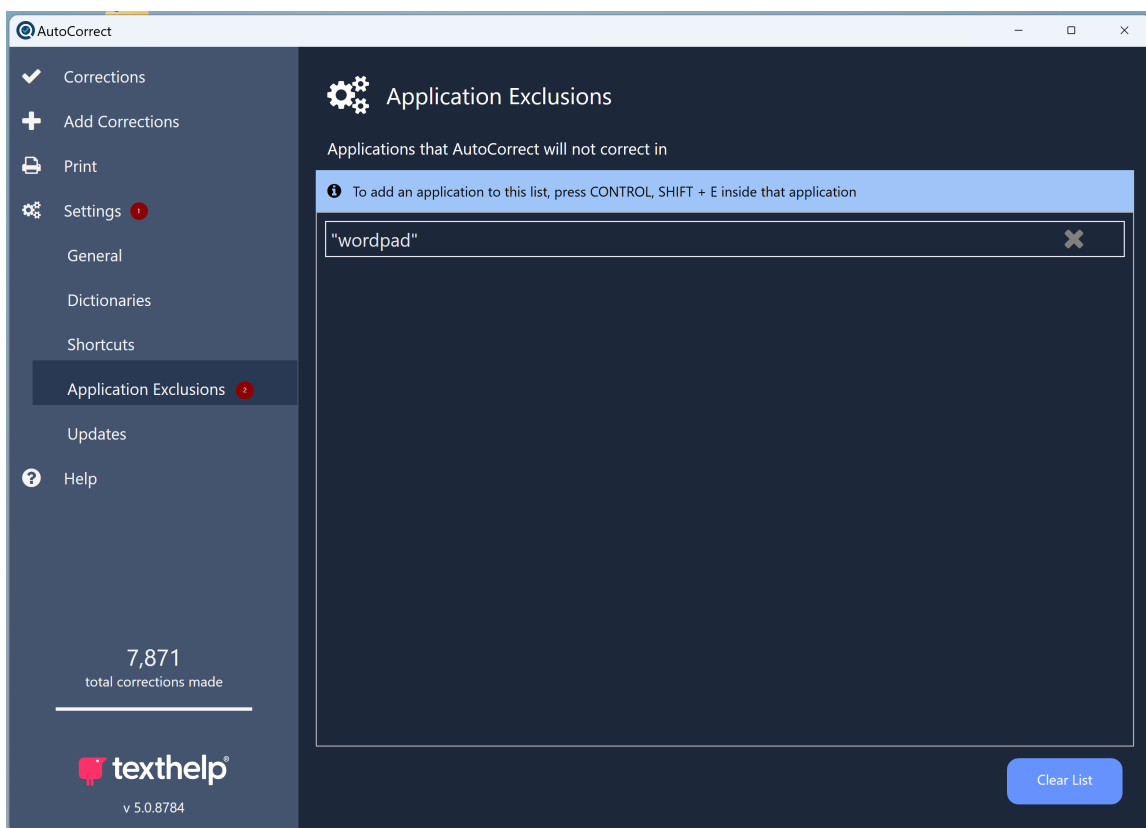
AutoCorrect

Corrections
Add Corrections
Print
Settings 1
General
Dictionaries
Shortcuts
Application Exclusions 2
Updates
Help

7,871
total corrections made

texthelp®
v 5.0.8784

Application Exclusions

Applications that AutoCorrect will not correct in

To add an application to this list, press CONTROL, SHIFT + E inside that application

"wordpad"

Clear List